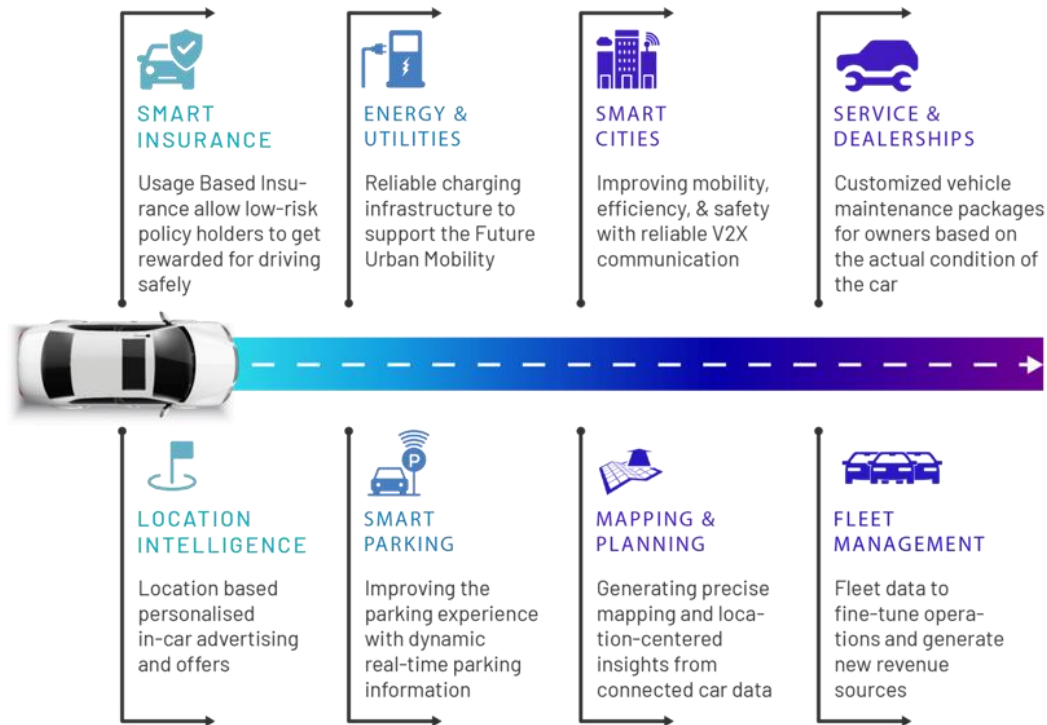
SMART INSURANCE

Usage Based Insurance allow low-risk policy holders to get rewarded for driving safely

ENERGY & UTILITIES

Reliable charging infrastructure to support the Future Urban Mobility

SMART CITIES

Improving mobility, efficiency, & safety with reliable V2X communication

SERVICE & DEALERSHIPS

Customized vehicle maintenance packages for owners based on the actual condition of the car

LOCATION INTELLIGENCE

Location based personalised in-car advertising and offers

SMART PARKING

Improving the parking experience with dynamic real-time parking information

MAPPING & PLANNING

Generating precise mapping and location-centered insights from connected car data

FLEET MANAGEMENT

Fleet data to fine-tune operations and generate new revenue sources